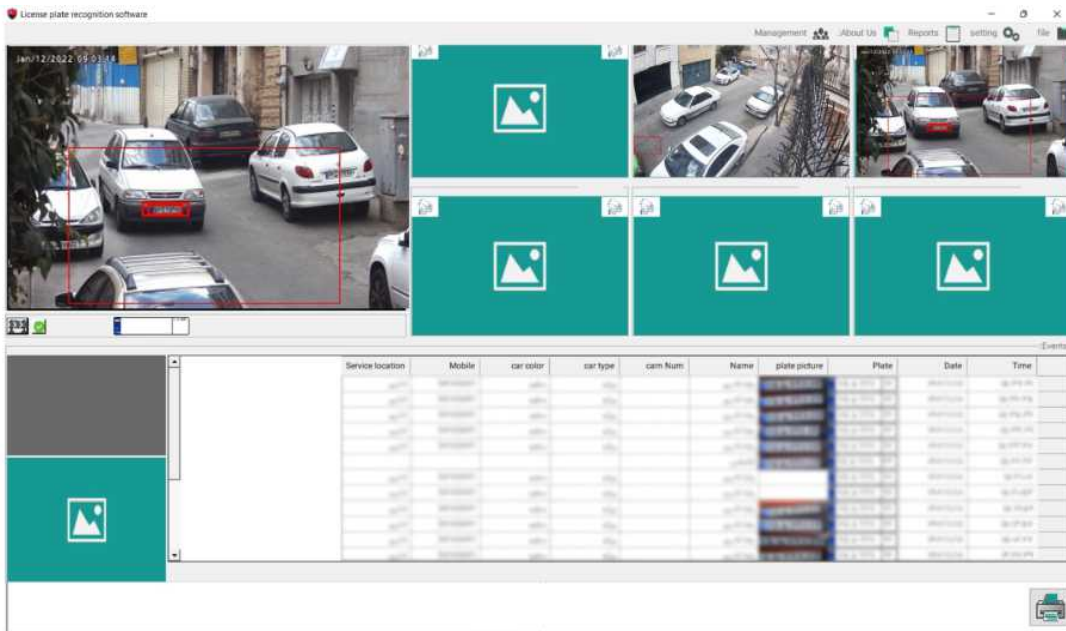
License plate recognition software

Management About Us Reports setting file

Jan/12/2022 09:03:14

Events

| Service location | Mobile | car color | car type | cam Num | Name | plate picture | Plate | Date | Time |
|---|---|---|---|---|---|---|---|---|---|
| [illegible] | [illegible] | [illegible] | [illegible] | | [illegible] | | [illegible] | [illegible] | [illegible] |